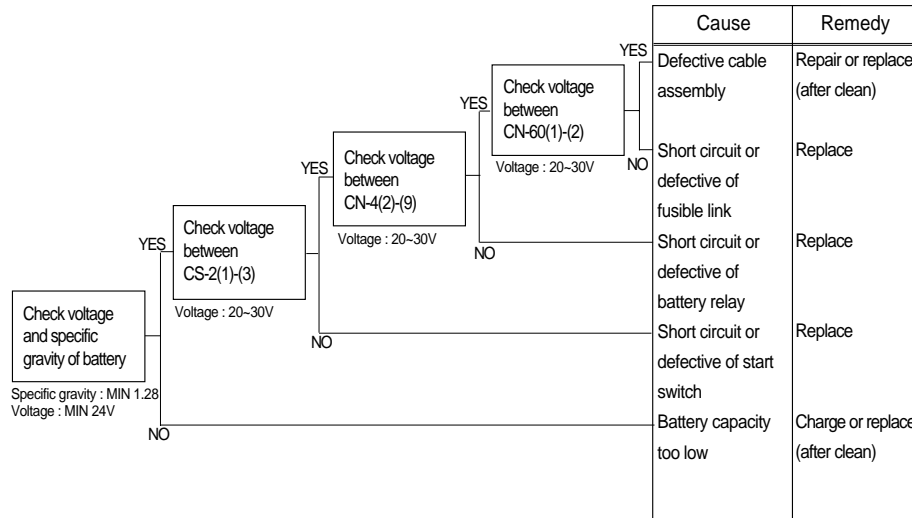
Check voltage and specific gravity of battery

Specific gravity : MIN 1.28
Voltage : MIN 24V

YES

Check voltage between CS-2(1)-(3)

Voltage : 20~30V

YES

Check voltage between CN-4(2)-(9)

Voltage : 20~30V

YES

Check voltage between CN-60(1)-(2)

Voltage : 20~30V

YES

NO

NO

NO

NO

| Cause | Remedy |
|---|---|
| Defective cable assembly | Repair or replace (after clean) |
| Short circuit or defective of fusible link | Replace |
| Short circuit or defective of battery relay | Replace |
| Short circuit or defective of start switch | Replace |
| Battery capacity too low | Charge or replace (after clean) |